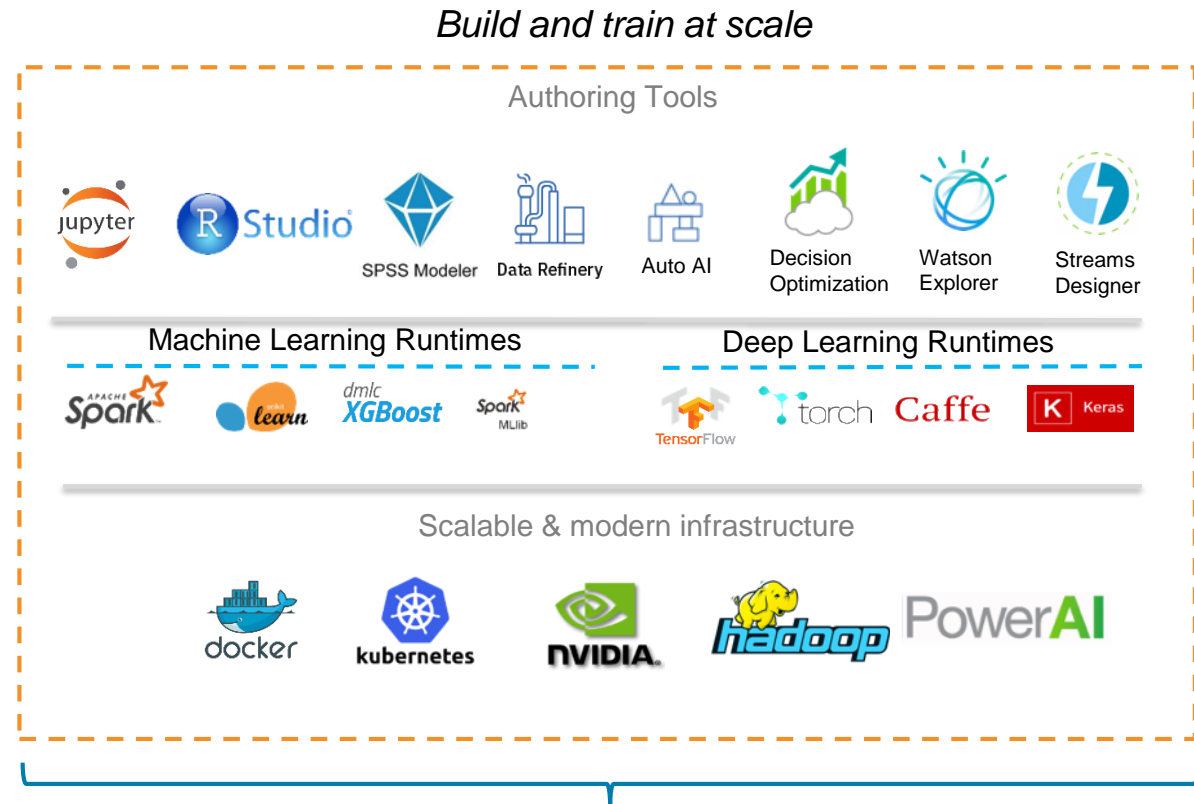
Build and train at scale

Authoring Tools

jupyter

R Studio

SPSS Modeler

Data Refinery

Auto AI

Decision Optimization

Watson Explorer

Streams Designer

Machine Learning Runtimes

Deep Learning Runtimes

APACHE Spark

learn

dmlc XGBoost

Spark MLlib

TensorFlow

torch

Caffe

K Keras

Scalable & modern infrastructure

docker

kubernetes

NVIDIA.

hadoop

PowerAI